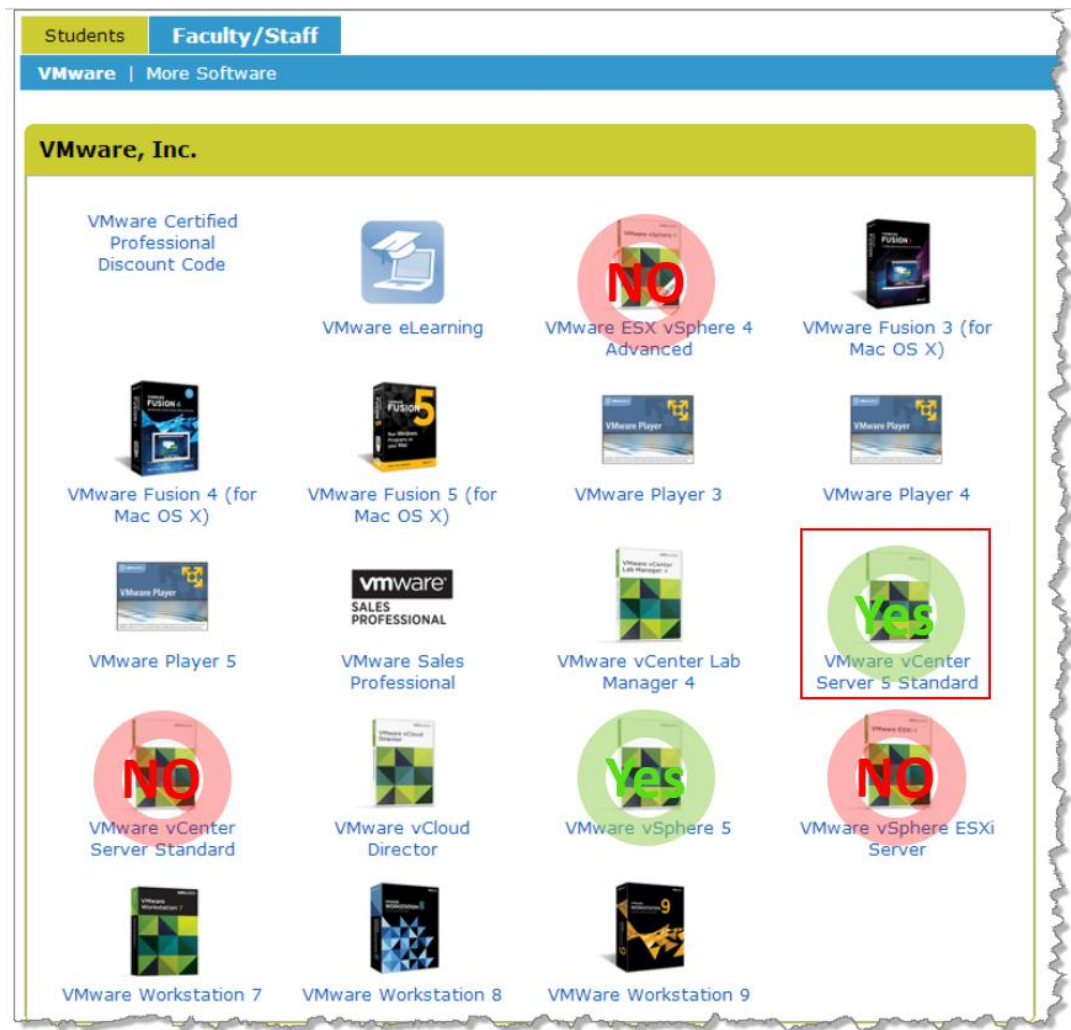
Students | Faculty/Staff

VMware | More Software

VMware, Inc.

VMware Certified Professional Discount Code

VMware eLearning

NO
VMware ESX vSphere 4 Advanced

FUSION
VMware Fusion 3 (for Mac OS X)

FUSION
VMware Fusion 4 (for Mac OS X)

FUSION 5
VMware Fusion 5 (for Mac OS X)

VMware Player
VMware Player 3

VMware Player
VMware Player 4

VMware Player
VMware Player 5

vmware SALES PROFESSIONAL
VMware Sales Professional

VMware vCenter Lab Manager 4

Yes
VMware vCenter Server 5 Standard

NO
VMware vCenter Server Standard

VMware vCloud Director

Yes
VMware vSphere 5

NO
VMware vSphere ESXi Server

VMware Workstation 7

VMware Workstation 8

VMWare Workstation 9